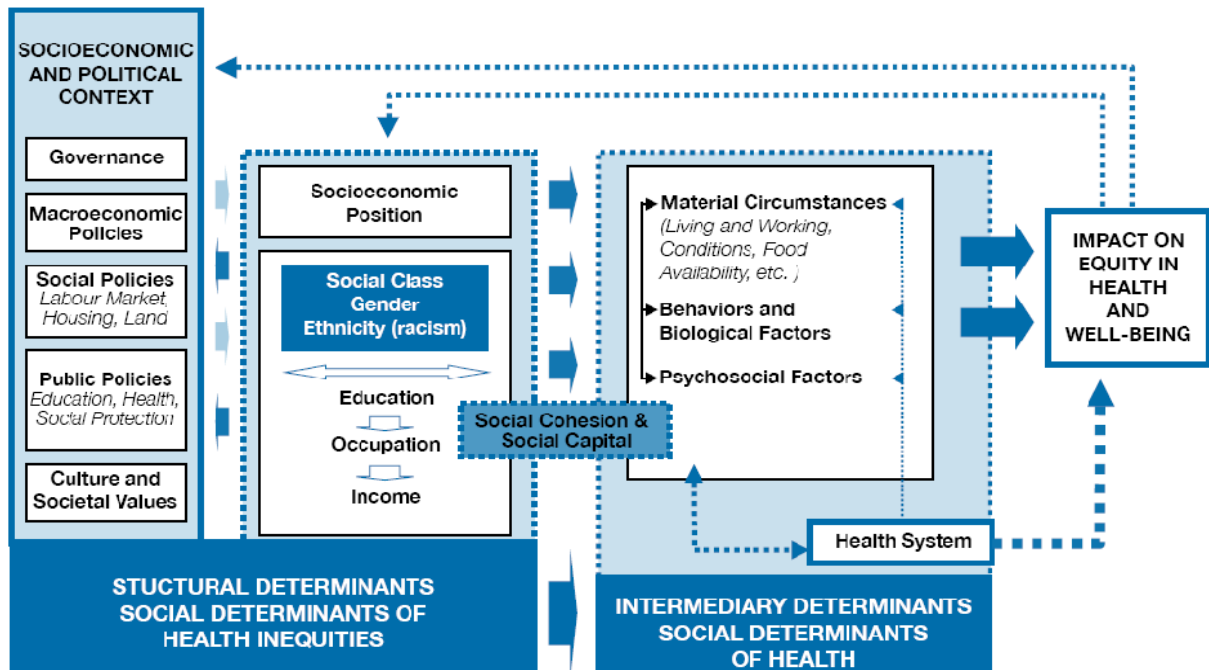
SOCIOECONOMIC AND POLITICAL CONTEXT

Governance

Macroeconomic Policies

Social Policies
Labour Market, Housing, Land

Public Policies
Education, Health, Social Protection

Culture and Societal Values

Socioeconomic Position

Social Class
Gender
Ethnicity (racism)

Education

Occupation

Income

Social Cohesion & Social Capital

Material Circumstances
(Living and Working, Conditions, Food Availability, etc. )

Behaviors and Biological Factors

Psychosocial Factors

Health System

IMPACT ON EQUITY IN HEALTH AND WELL-BEING

STUCTURAL DETERMINANTS
SOCIAL DETERMINANTS OF HEALTH INEQUITIES

INTERMEDIARY DETERMINANTS
SOCIAL DETERMINANTS OF HEALTH